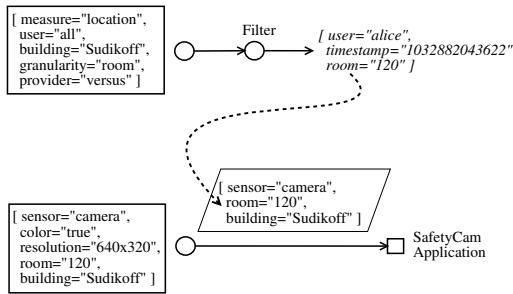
[ measure="location", user="all", building="Sudikoff", granularity="room", provider="versus" ]

Filter

[ user="alice", timestamp="1032882043622" room="120" ]

[ sensor="camera", room="120", building="Sudikoff" ]

[ sensor="camera", color="true", resolution="640x320", room="120", building="Sudikoff" ]

SafetyCam Application